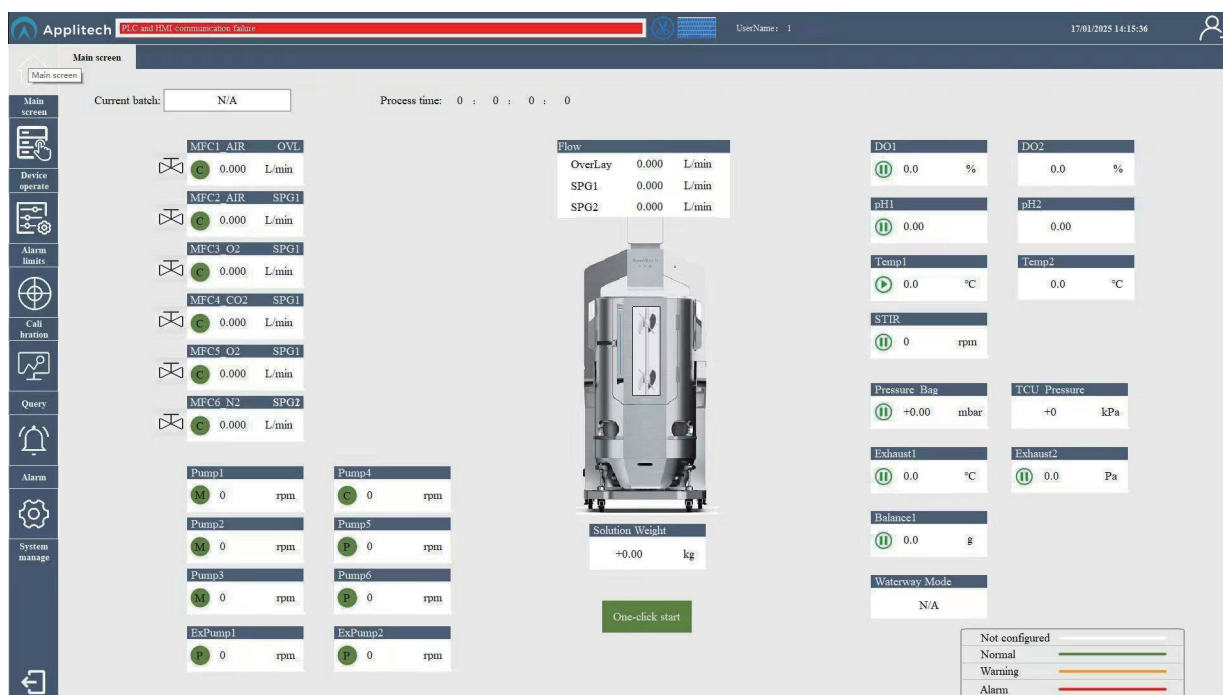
Applitech PLC and HMI communication failure

UserName: 1

17/01/2025 14:15:36

Main screen

Main screen

Main screen

Device operate

Alarm limits

Cali bration

Query

Alarm

System manage

Current batch: N/A

Process time: 0 : 0 : 0 : 0

MFC1_AIR OVL
C 0.000 L/min

MFC2_AIR SPG1
C 0.000 L/min

MFC3_O2 SPG1
C 0.000 L/min

MFC4_CO2 SPG1
C 0.000 L/min

MFC5_O2 SPG1
C 0.000 L/min

MFC6_N2 SPG2
C 0.000 L/min

Flow

| OverLay | 0.000 | L/min |
|---|---|---|
| SPG1 | 0.000 | L/min |
| SPG2 | 0.000 | L/min |

DO1
0.0 %

DO2
0.0 %

pH1
0.00

pH2
0.00

Temp1
0.0 ℃

Temp2
0.0 ℃

STIR
0 rpm

Pressure Bag
+0.00 mbar

TCU Pressure
+0 kPa

Exhaust1
0.0 ℃

Exhaust2
0.0 Pa

Balance1
0.0 g

Waterway Mode
N/A

Pump1
M 0 rpm

Pump4
C 0 rpm

Pump2
M 0 rpm

Pump5
P 0 rpm

Pump3
M 0 rpm

Pump6
P 0 rpm

ExPump1
P 0 rpm

ExPump2
P 0 rpm

Solution Weight
+0.00 kg

One-click start

Not configured
Normal
Warning
Alarm